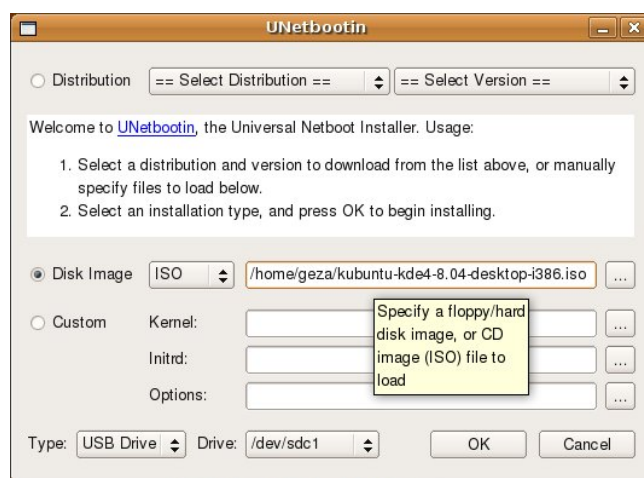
UNetbootin

Distribution == Select Distribution == == Select Version ==

Welcome to UNetbootin, the Universal Netboot Installer. Usage:

1. Select a distribution and version to download from the list above, or manually specify files to load below.
2. Select an installation type, and press OK to begin installing.

Disk Image ISO /home/geza/kubuntu-kde4-8.04-desktop-i386.iso ...

Custom Kernel: ...

Initrd: ...

Options: ...

Specify a floppy/hard disk image, or CD image (ISO) file to load

Type: USB Drive Drive: /dev/sdc1 OK Cancel